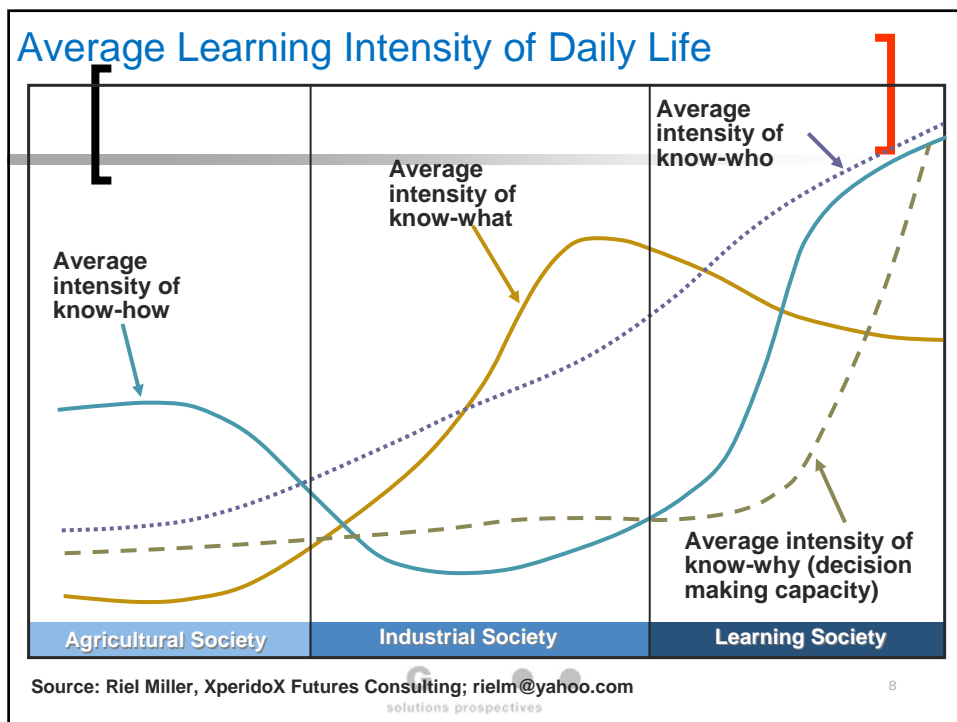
Average Learning Intensity of Daily Life

Average intensity of know-who

Average intensity of know-what

Average intensity of know-how

Average intensity of know-why (decision making capacity)

Agricultural Society

Industrial Society

Learning Society

Source: Riel Miller, XperidoX Futures Consulting; rielm@yahoo.com

8

solutions prospectives